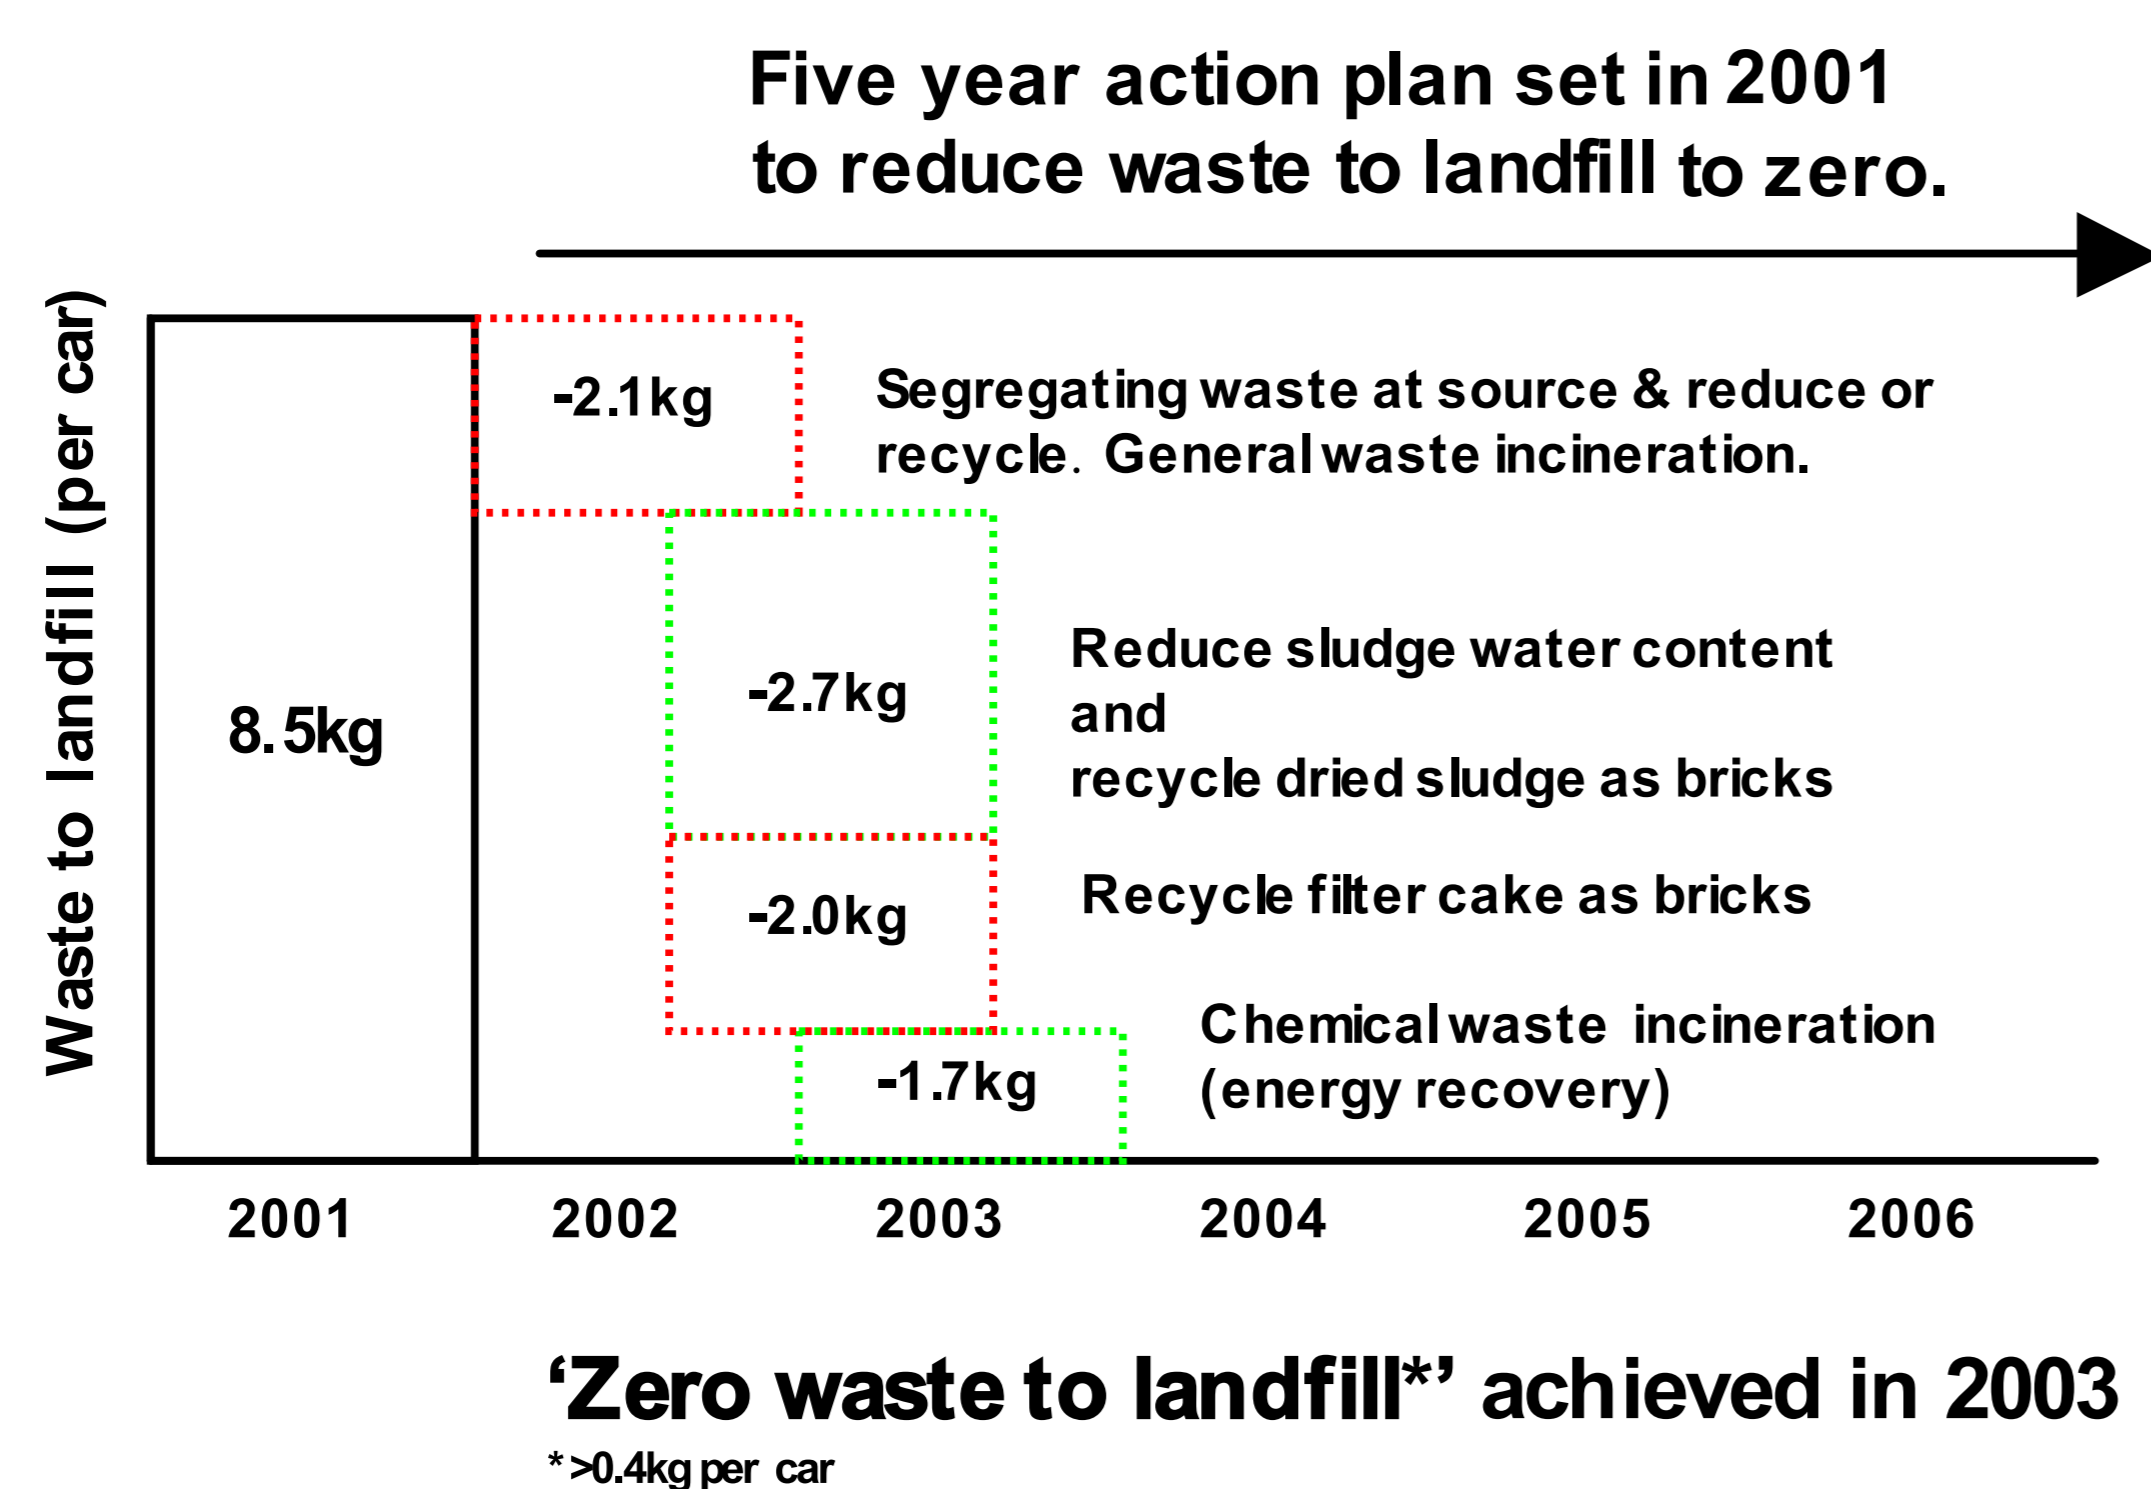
Five year action plan set in 2001 to reduce waste to landfill to zero.

Waste to landfill (per car)

8.5kg

-2.1kg

Segregating waste at source & reduce or recycle. General waste incineration.

-2.7kg

Reduce sludge water content and recycle dried sludge as bricks

-2.0kg

Recycle filter cake as bricks

-1.7kg

Chemical waste incineration (energy recovery)

2001 2002 2003 2004 2005 2006

'Zero waste to landfill*' achieved in 2003

* >0.4kg per car